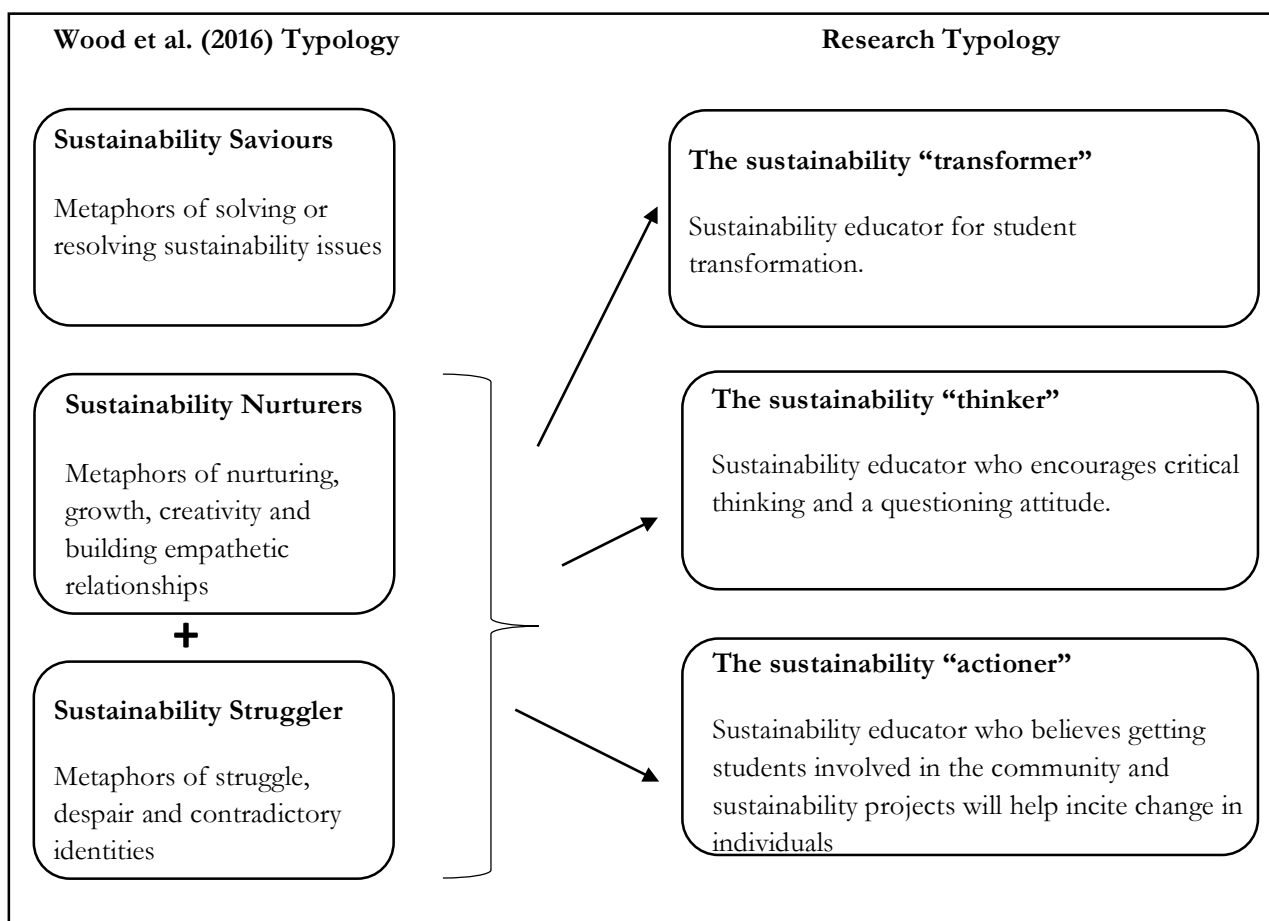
Wood et al. (2016) Typology

Research Typology

Sustainability Saviours

Metaphors of solving or resolving sustainability issues

Sustainability Nurturers

Metaphors of nurturing, growth, creativity and building empathetic relationships

+

Sustainability Struggler

Metaphors of struggle, despair and contradictory identities

The sustainability "transformer"

Sustainability educator for student transformation.

The sustainability "thinker"

Sustainability educator who encourages critical thinking and a questioning attitude.

The sustainability "actioner"

Sustainability educator who believes getting students involved in the community and sustainability projects will help incite change in individuals